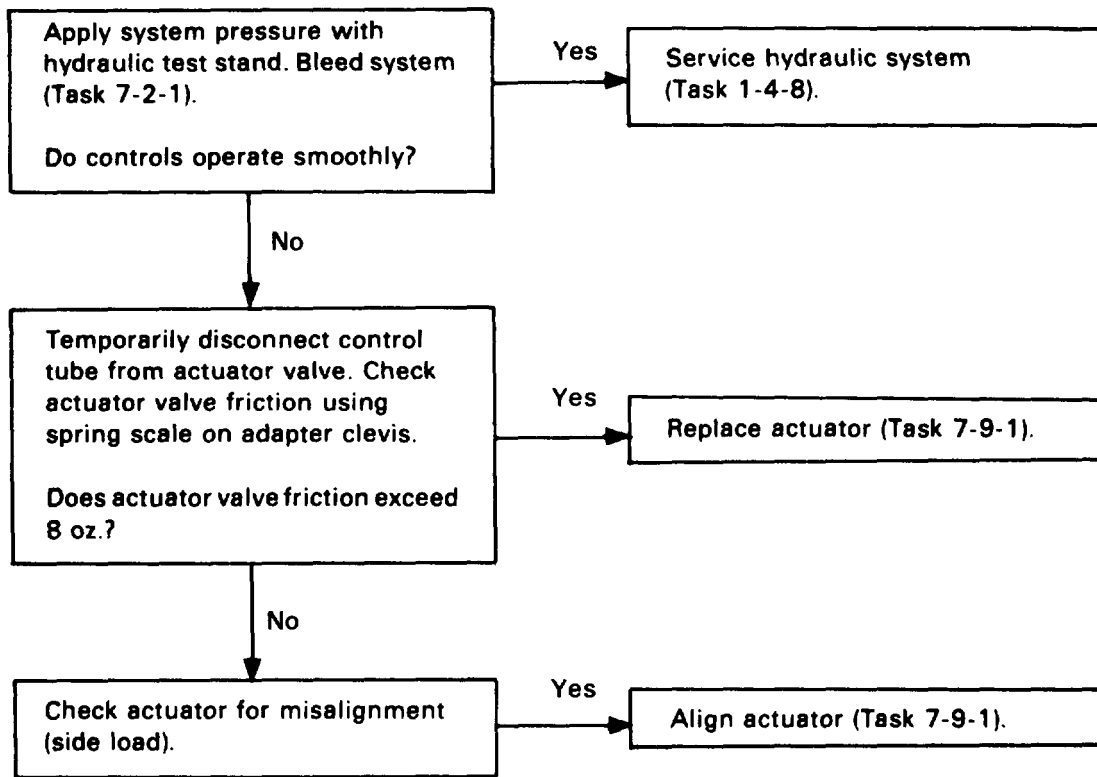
Apply system pressure with hydraulic test stand. Bleed system (Task 7-2-1).

Do controls operate smoothly?

Yes

Service hydraulic system (Task 1-4-8).

No

Temporarily disconnect control tube from actuator valve. Check actuator valve friction using spring scale on adapter clevis.

Does actuator valve friction exceed 8 oz.?

Yes

Replace actuator (Task 7-9-1).

No

Check actuator for misalignment (side load).

Yes

Align actuator (Task 7-9-1).